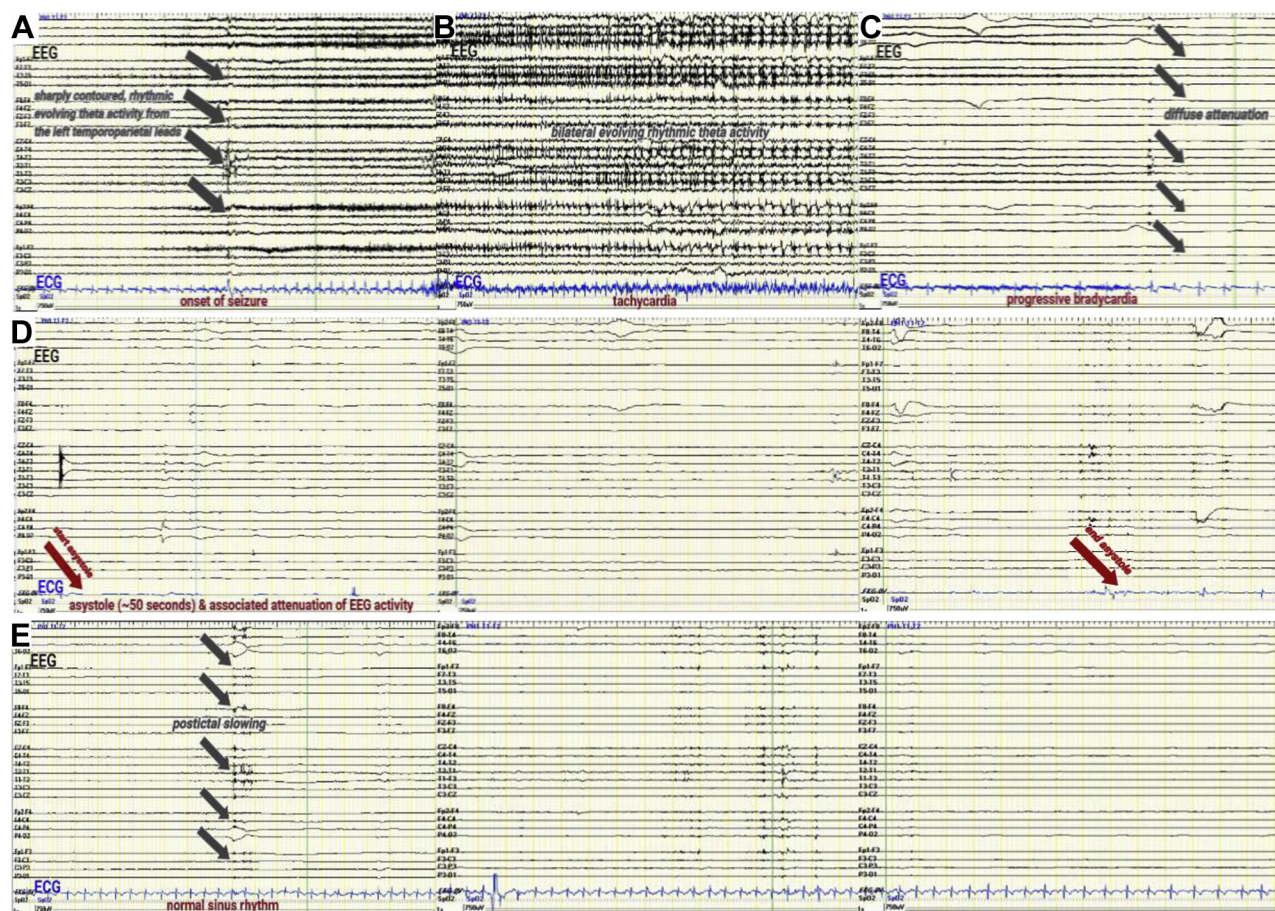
A

EEG

sharply contoured, rhythmic evolving theta activity from the left temporoparietal leads

ECG

onset of seizure

B

EEG

bilateral evolving rhythmic theta activity

ECG

tachycardia

C

EEG

diffuse attenuation

ECG

progressive bradycardia

D

EEG

start asystole

ECG

asystole (~50 seconds) & associated attenuation of EEG activity

end asystole

E

EEG

postictal slowing

ECG

normal sinus rhythm